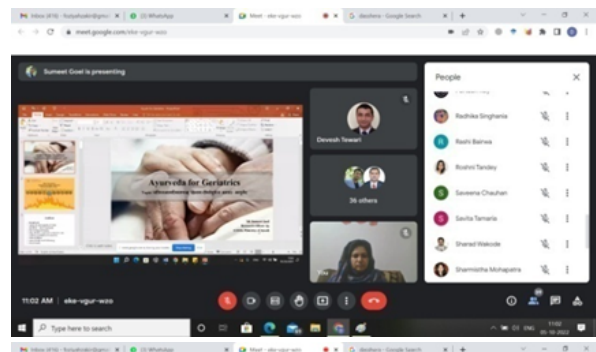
Inbox (416) - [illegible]
(2) WhatsApp
Meet - eke-vgur-wzo
dashera - Google Search
meet.google.com/eke-vgur-wzo

Sumeet Goel is presenting

Ayurveda for Geriatrics

Devesh Tiwari

36 others

People

Radhika Singhania

Rashi Bairwa

Roshni Tanday

Saveena Chauhan

Savita Tamaria

Sharad Wakode

Sharmistha Mohapatra

11:02 AM | eke-vgur-wzo

Type here to search

11:02
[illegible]